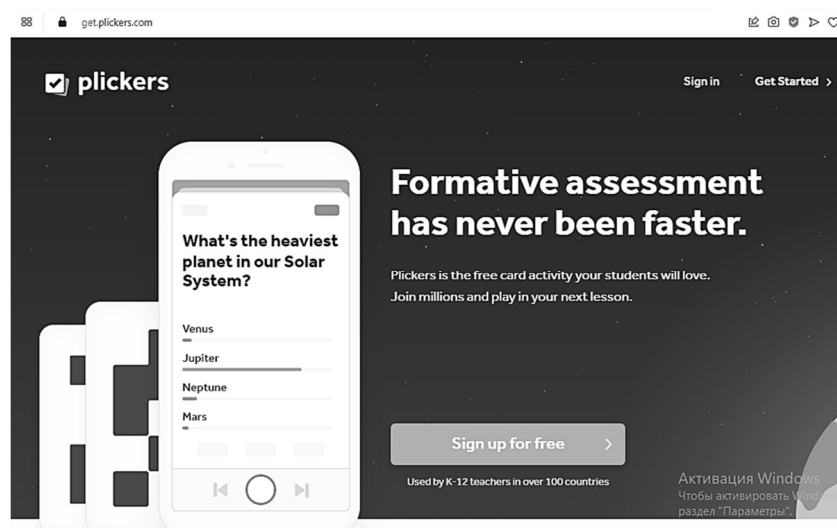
get.plickers.com

plickers

Sign in Get Started >

What's the heaviest planet in our Solar System?

Venus
Jupiter
Neptune
Mars

Formative assessment has never been faster.

Plickers is the free card activity your students will love. Join millions and play in your next lesson.

Sign up for free >

Used by K-12 teachers in over 100 countries

Активация Windows
Чтобы активировать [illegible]
раздел "Параметры".